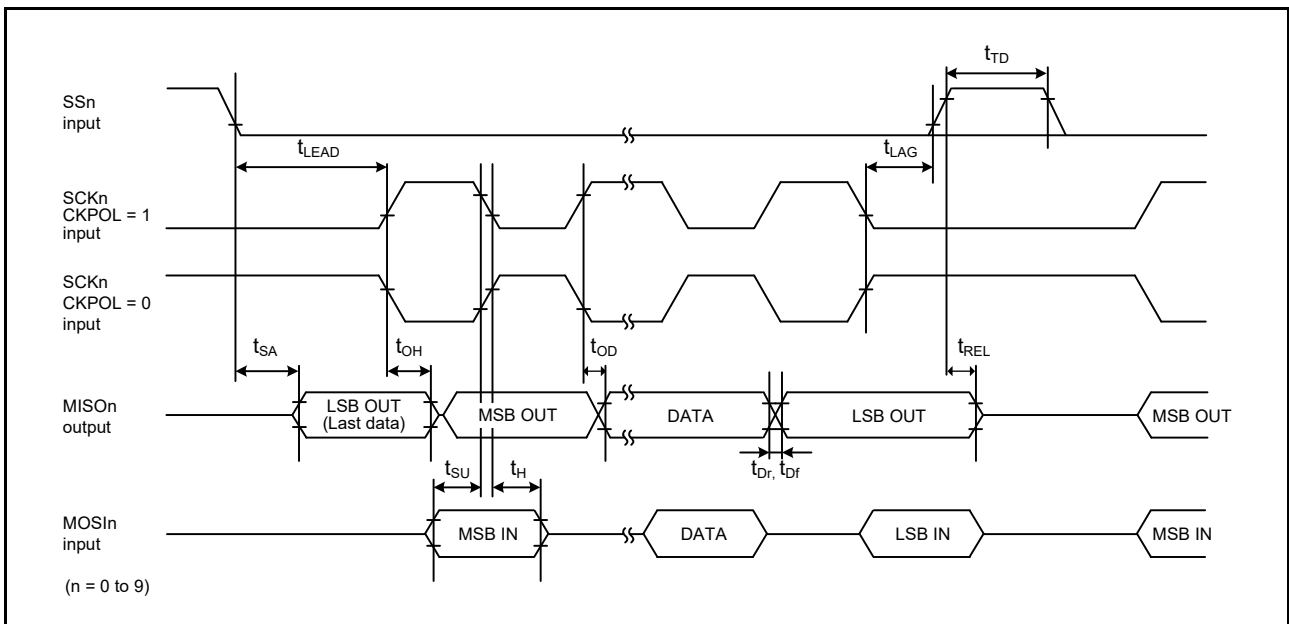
$t_{TD}$

SSn input

$t_{LEAD}$

$t_{LAG}$

SCKn CKPOL = 1 input

SCKn CKPOL = 0 input

$t_{SA}$

$t_{OH}$

$t_{OD}$

$t_{REL}$

MISOn output

LSB OUT (Last data)

MSB OUT

DATA

LSB OUT

MSB OUT

$t_{SU}$

$t_{H}$

$t_{Dr,}$ $t_{Df}$

MOSIn input

MSB IN

DATA

LSB IN

MSB IN

(n = 0 to 9)